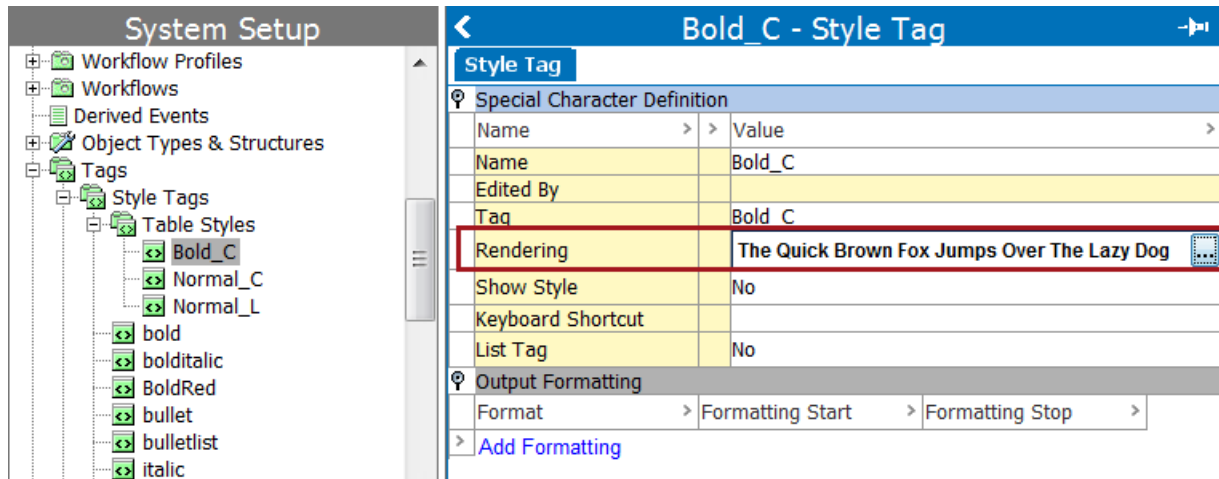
System Setup

Workflow Profiles
Workflows
Derived Events
Object Types & Structures
Tags
Style Tags
Table Styles
Bold_C
Normal_C
Normal_L
bold
bolditalic
BoldRed
bullet
bulletlist
italic

Bold_C - Style Tag

Style Tag

Special Character Definition

| Name | Value |
|---|---|
| Name | Bold_C |
| Edited By | |
| Tag | Bold_C |
| Rendering | The Quick Brown Fox Jumps Over The Lazy Dog |
| Show Style | No |
| Keyboard Shortcut | |
| List Tag | No |

Output Formatting

| Format | Formatting Start | Formatting Stop |
|---|---|---|

Add Formatting